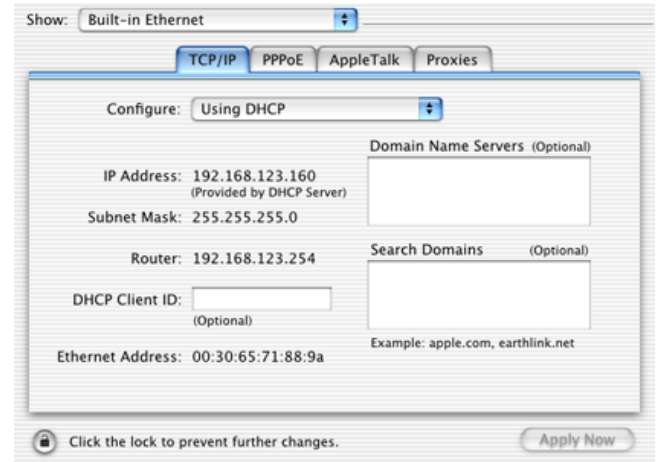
Show: Built-in Ethernet

TCP/IP PPPoE AppleTalk Proxies

Configure: Using DHCP

Domain Name Servers (Optional)

IP Address: 192.168.123.160
(Provided by DHCP Server)

Subnet Mask: 255.255.255.0

Router: 192.168.123.254

Search Domains (Optional)

DHCP Client ID:
(Optional)

Example: apple.com, earthlink.net

Ethernet Address: 00:30:65:71:88:9a

Click the lock to prevent further changes.

Apply Now